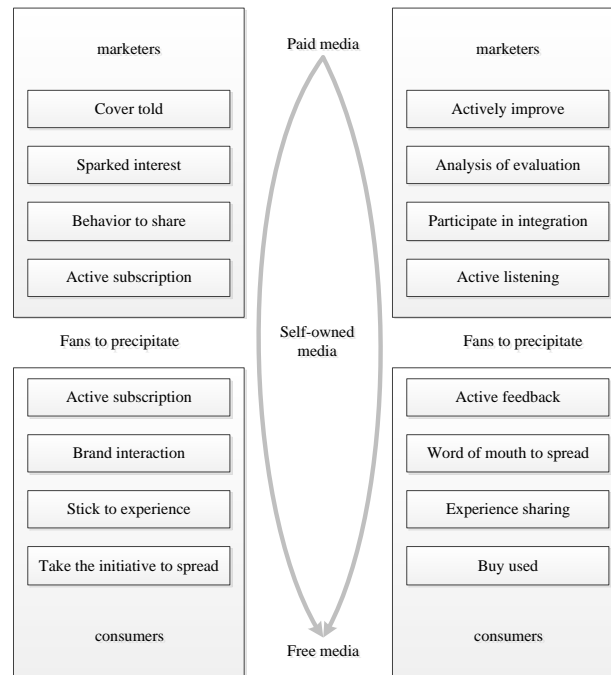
marketers

Cover told

Sparked interest

Behavior to share

Active subscription

Paid media

marketers

Actively improve

Analysis of evaluation

Participate in integration

Active listening

Fans to precipitate

Self-owned media

Fans to precipitate

Active subscription

Brand interaction

Stick to experience

Take the initiative to spread

consumers

Active feedback

Word of mouth to spread

Experience sharing

Buy used

consumers

Free media